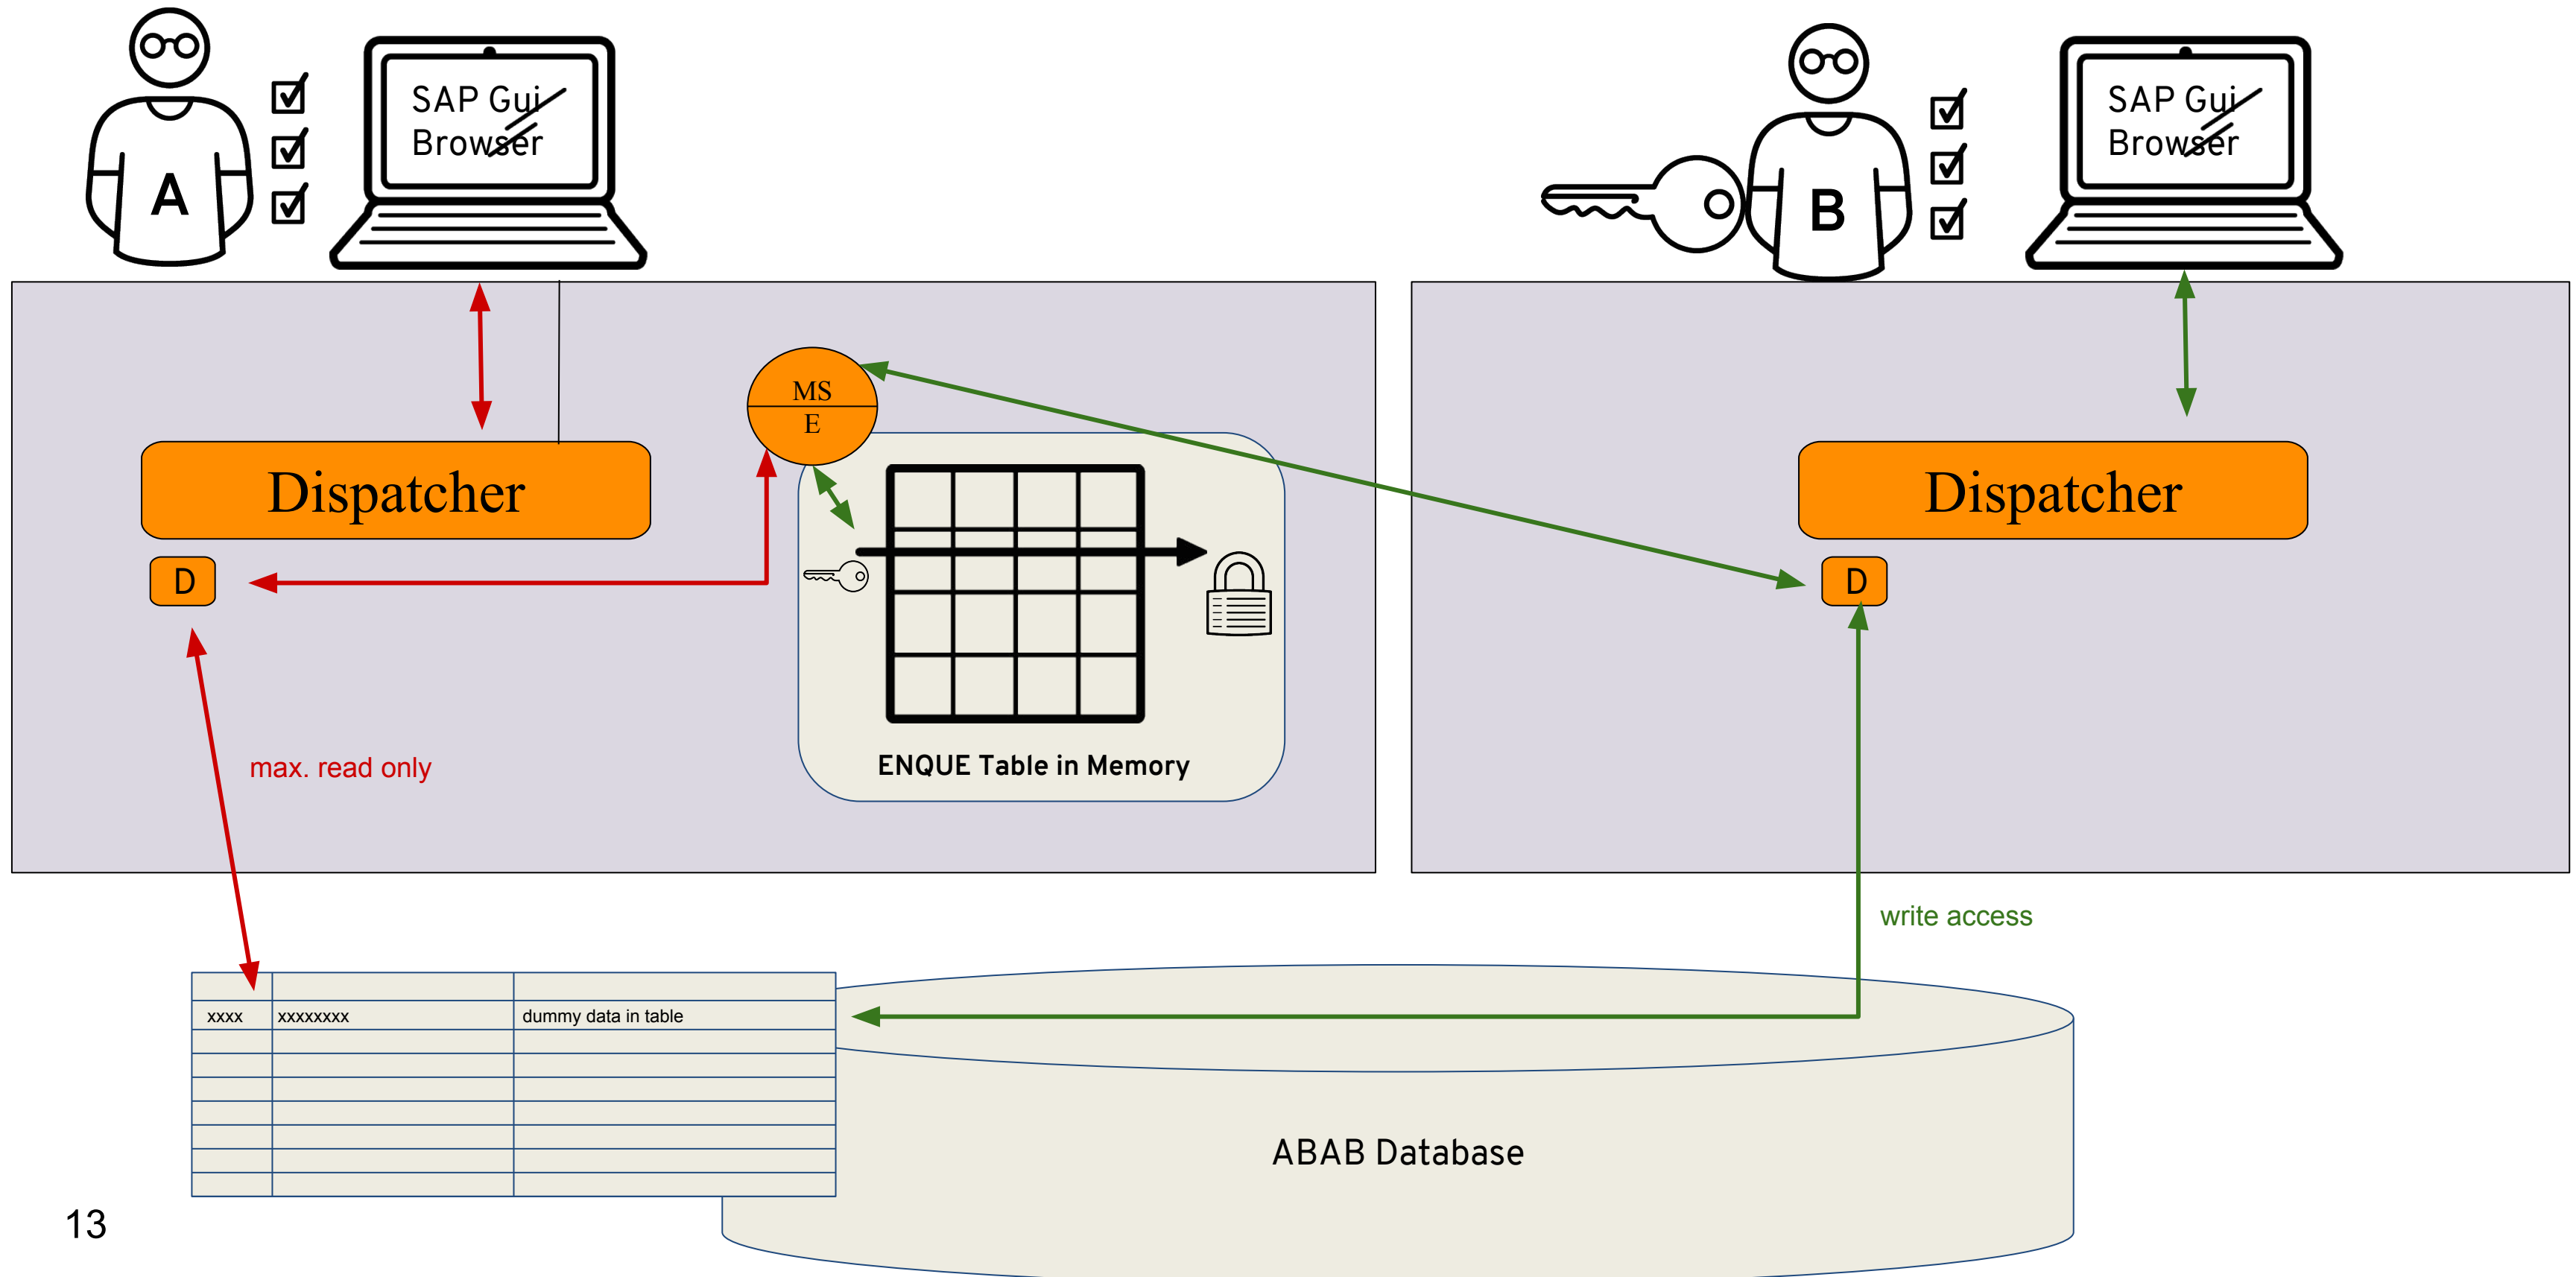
A

SAP Gui
Browser

B

SAP Gui
Browser

MS
E

Dispatcher

D

Dispatcher

D

ENQUE Table in Memory

max. read only

write access

| | | |
|---|---|---|
| xxxx | xxxxxxxx | dummy data in table |
| | | |
| | | |
| | | |
| | | |
| | | |
| | | |

ABAB Database

13